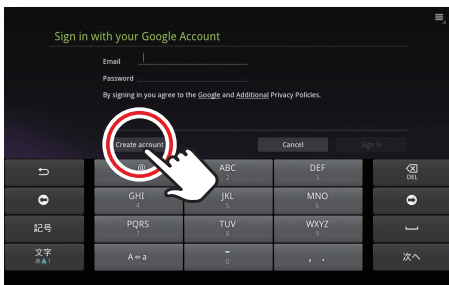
Sign in with your Google Account

Email

Password

By signing in you agree to the Google and Additional Privacy Policies.

Create account

Cancel

Sign in

@

ABC
2

DEF
3

DEL

GHI
4

JKL
5

MNO
6

記号

PQRS

TUV
8

WXYZ
9

文字
あA1

A⇔a

0

, .

次へ